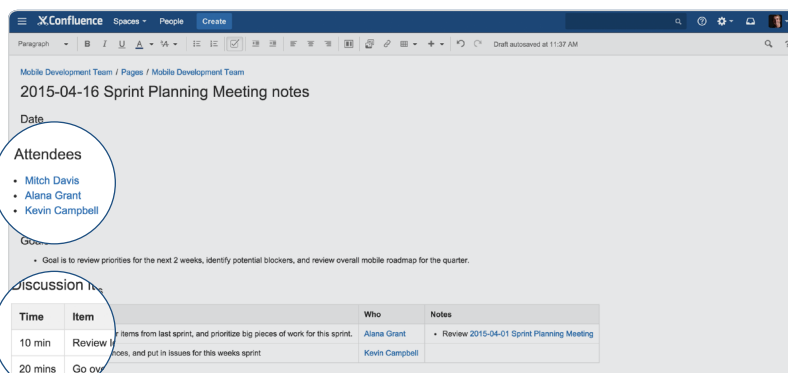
Confluence Spaces People Create

Paragraph B I U A Draft autosaved at 11:37 AM

Mobile Development Team / Pages / Mobile Development Team

2015-04-16 Sprint Planning Meeting notes

Date

Attendees

- Mitch Davis
- Alana Grant
- Kevin Campbell

Goa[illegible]

- Goal is to review priorities for the next 2 weeks, identify potential blockers, and review overall mobile roadmap for the quarter.

Discussion it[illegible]

| Time | Item | Who | Notes |
|---|---|---|---|
| 10 min | Review I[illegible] r items from last sprint, and prioritize big pieces of work for this sprint. | Alana Grant | • Review 2015-04-01 Sprint Planning Meeting |
| 20 mins | Go ov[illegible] nces, and put in issues for this weeks sprint | Kevin Campbell | |